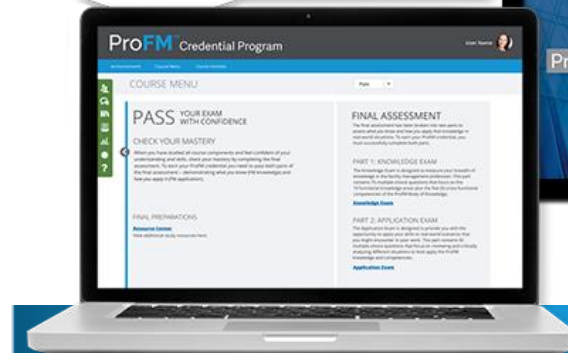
ProFM™ Credential Program

User Name

Achievement Course Menu Course Activity

COURSE MENU

Pass

PASS YOUR EXAM WITH CONFIDENCE

CHECK YOUR MASTERY

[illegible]

FINAL PREPARATIONS

Resource Center

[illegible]

FINAL ASSESSMENT

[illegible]

PART 1: KNOWLEDGE EXAM

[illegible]

Knowledge Exam

PART 2: APPLICATION EXAM

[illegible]

Application Exam

Pr